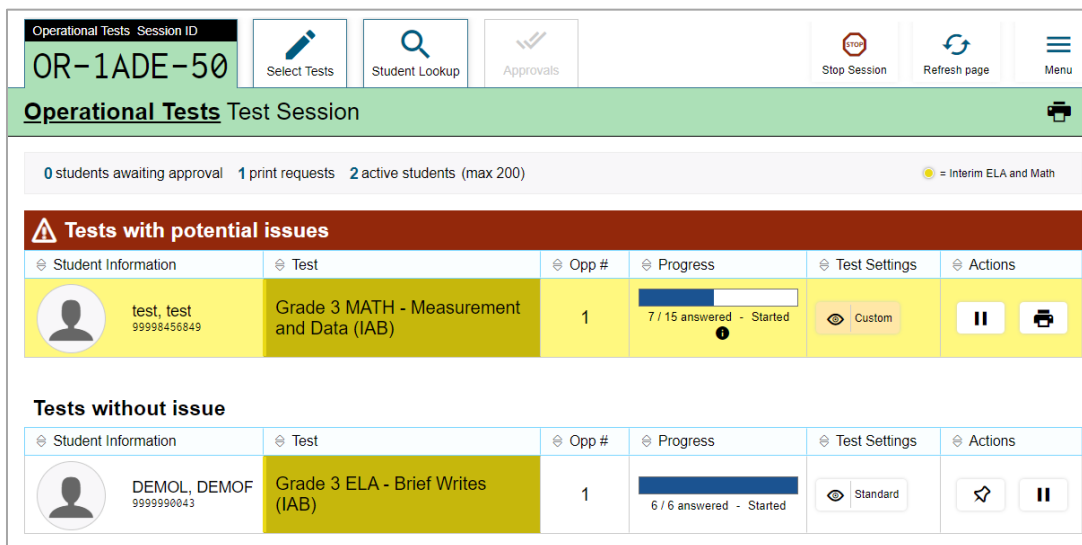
Operational Tests Session ID
OR-1ADE-50

Select Tests

Student Lookup

Approvals

STOP
Stop Session

Refresh page

Menu

Operational Tests Test Session

0 students awaiting approval 1 print requests 2 active students (max 200)

= Interim ELA and Math

Tests with potential issues

| Student Information | Test | Opp # | Progress | Test Settings | Actions |
|---|---|---|---|---|---|
| test, test 99998456849 | Grade 3 MATH - Measurement and Data (IAB) | 1 | 7 / 15 answered - Started | Custom | |

Tests without issue

| Student Information | Test | Opp # | Progress | Test Settings | Actions |
|---|---|---|---|---|---|
| DEMOL, DEMOF 9999990043 | Grade 3 ELA - Brief Writes (IAB) | 1 | 6 / 6 answered - Started | Standard | |